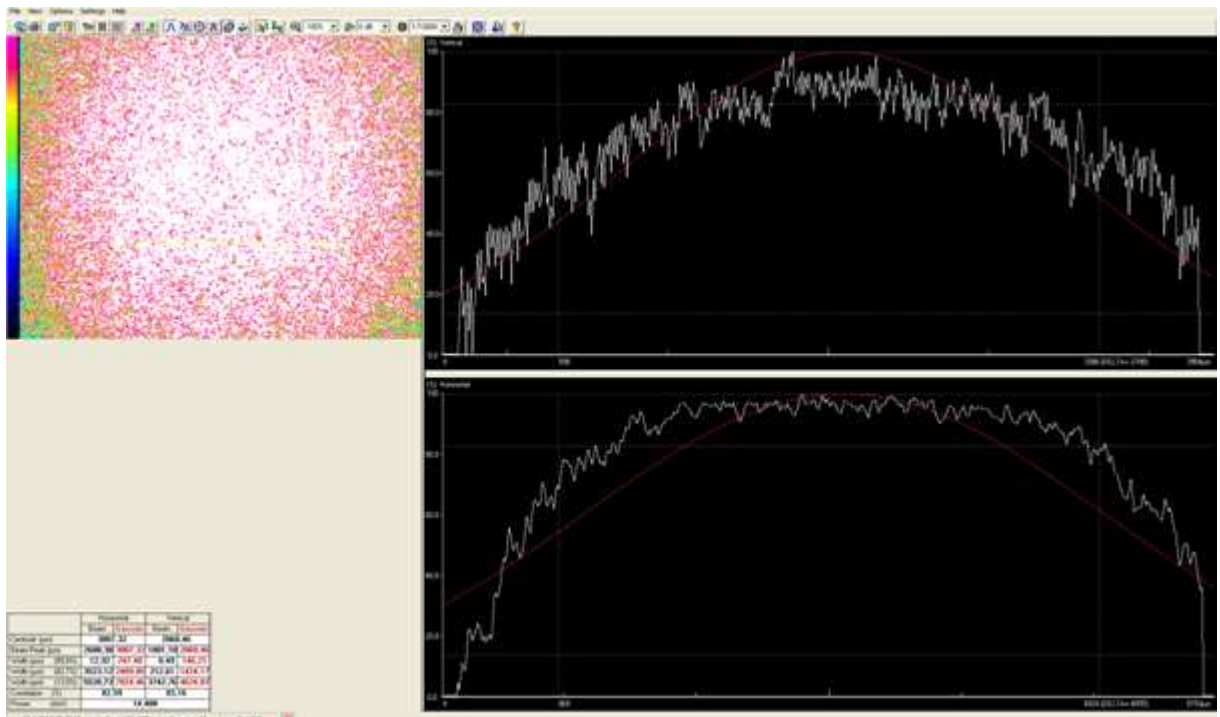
File View Options Settings Help

100

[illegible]

0.0

100

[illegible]

0.0

| | Horizontal | | Vertical | |
|---|---|---|---|---|
| | Beam | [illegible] | Beam | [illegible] |
| Centroid (µm) | 3867.32 | | 2866.46 | |
| Beam Peak (µm) | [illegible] | 3867.32 | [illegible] | 2866.46 |
| Width (µm) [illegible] | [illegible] | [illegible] | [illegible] | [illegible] |
| Width (µm) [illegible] | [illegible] | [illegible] | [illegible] | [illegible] |
| Width (µm) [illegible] | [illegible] | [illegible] | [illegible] | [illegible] |
| Correlation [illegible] | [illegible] | | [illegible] | |
| Power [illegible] | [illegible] | | | |